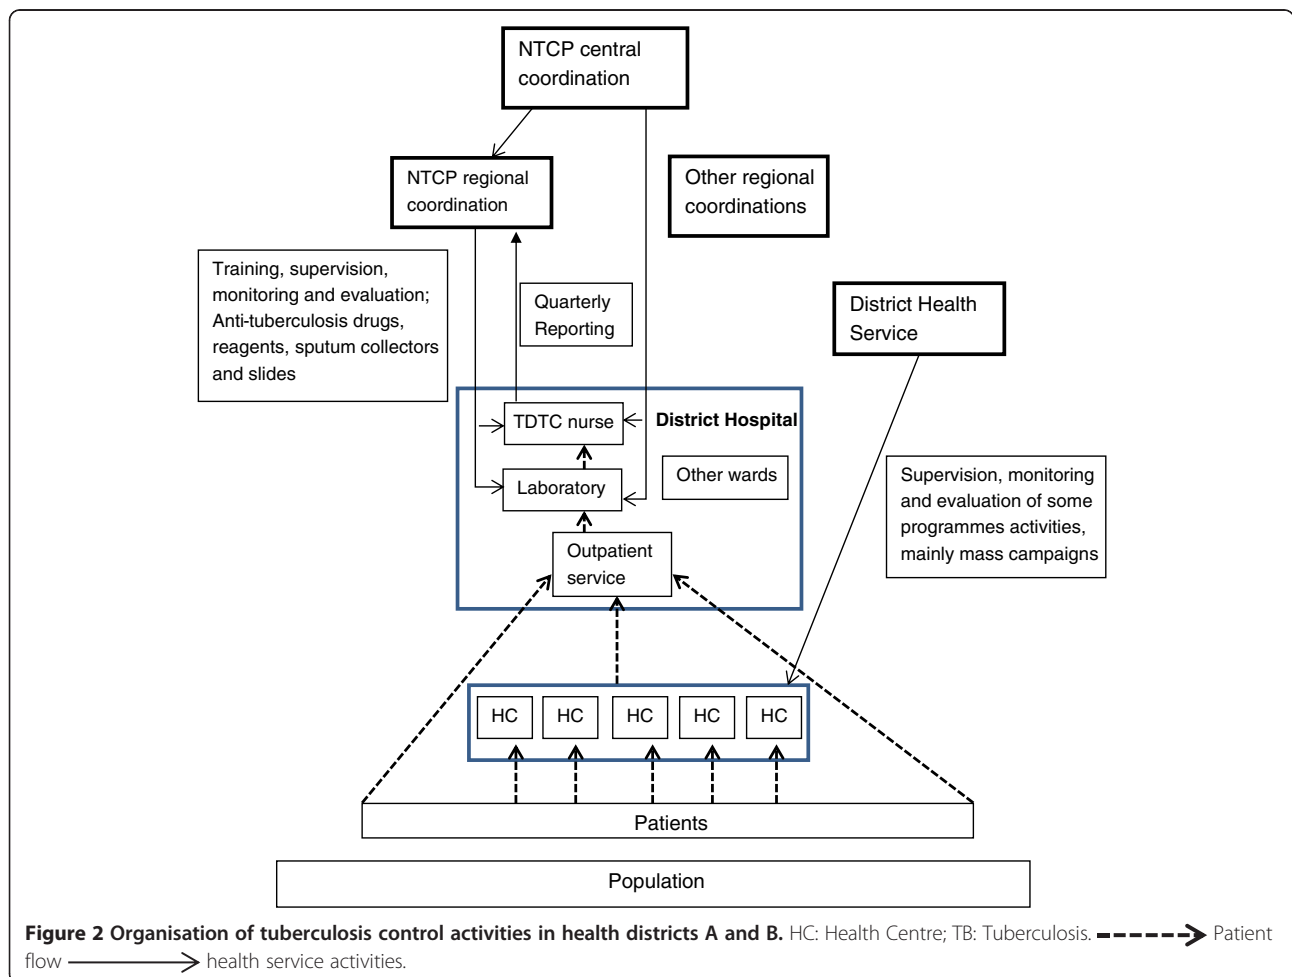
NTCP central coordination

NTCP regional coordination

Other regional coordinations

Training, supervision, monitoring and evaluation; Anti-tuberculosis drugs, reagents, sputum collectors and slides

Quarterly Reporting

District Health Service

TDTC nurse

District Hospital

Laboratory

Other wards

Supervision, monitoring and evaluation of some programmes activities, mainly mass campaigns

Outpatient service

HC

HC

HC

HC

HC

Patients

Population

**Figure 2 Organisation of tuberculosis control activities in health districts A and B.** HC: Health Centre; TB: Tuberculosis. Patient flow health service activities.